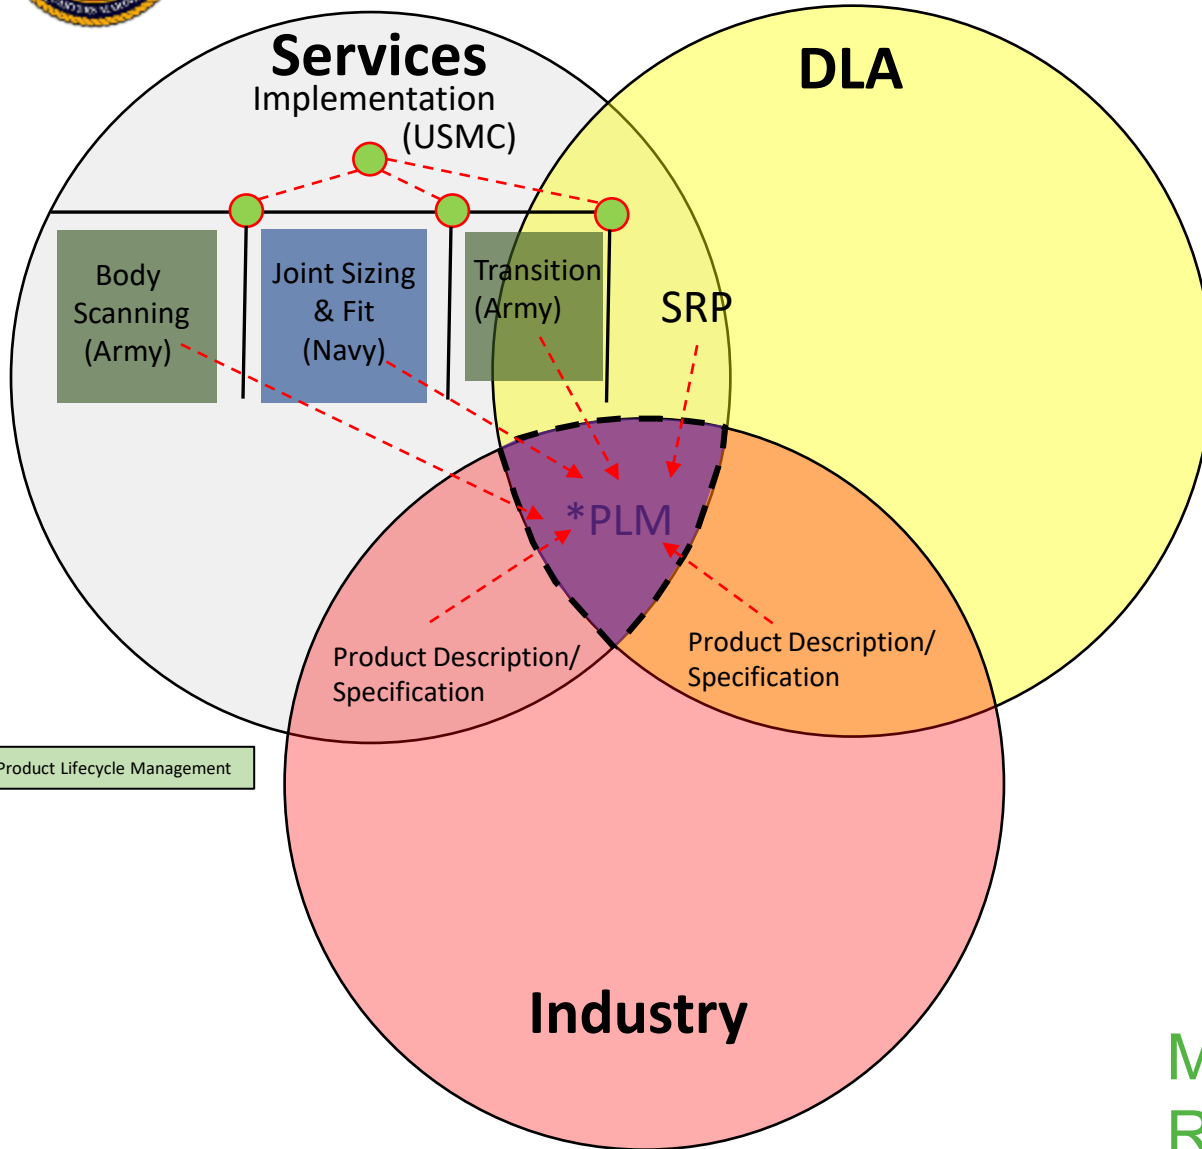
Services
Implementation
(USMC)

DLA

Body Scanning (Army)

Joint Sizing & Fit (Navy)

Transition (Army)

SRP

*PLM

Product Description/ Specification

Product Description/ Specification

Product Lifecycle Management

Industry

M
R